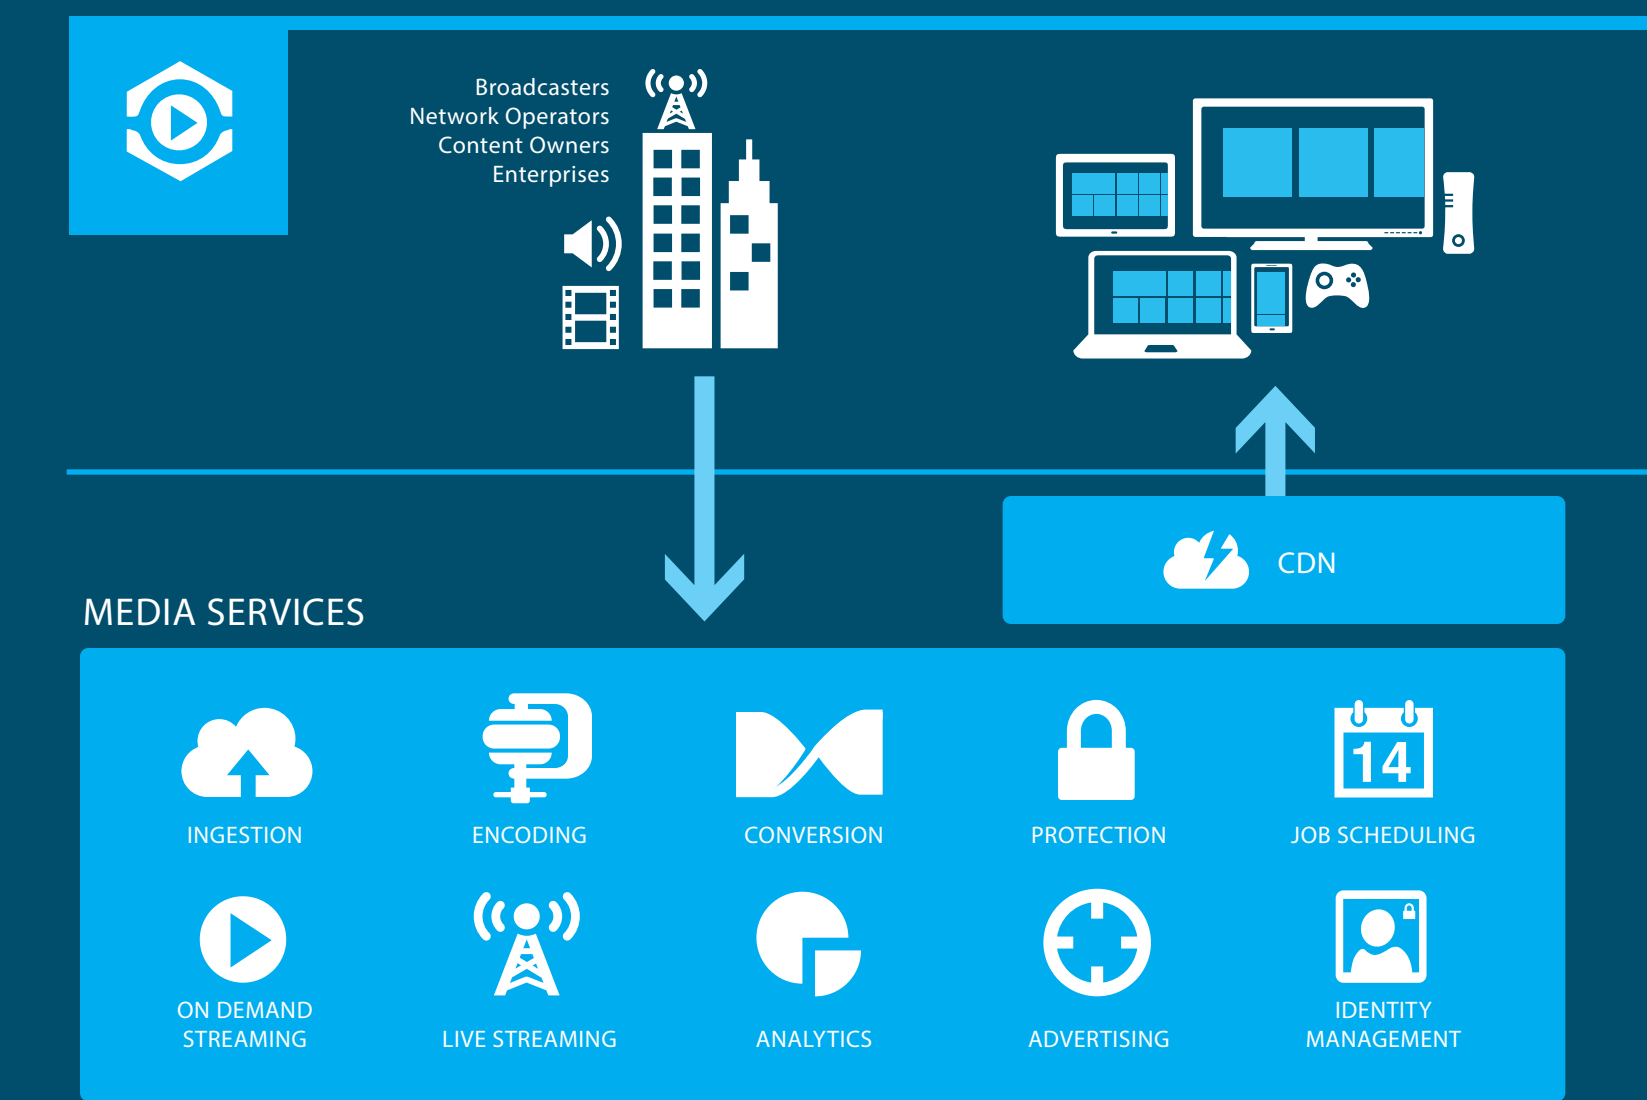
Broadcasters
Network Operators
Content Owners
Enterprises

CDN

MEDIA SERVICES

14

INGESTION

ENCODING

CONVERSION

PROTECTION

JOB SCHEDULING

ON DEMAND STREAMING

LIVE STREAMING

ANALYTICS

ADVERTISING

IDENTITY MANAGEMENT